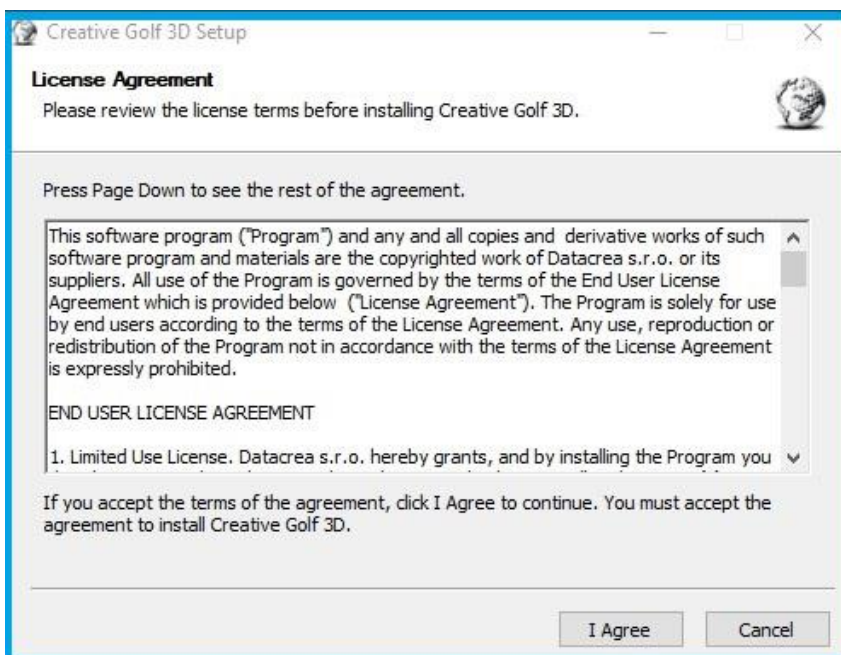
Creative Golf 3D Setup

License Agreement

Please review the license terms before installing Creative Golf 3D.

Press Page Down to see the rest of the agreement.

This software program ("Program") and any and all copies and derivative works of such software program and materials are the copyrighted work of Datacrea s.r.o. or its suppliers. All use of the Program is governed by the terms of the End User License Agreement which is provided below ("License Agreement"). The Program is solely for use by end users according to the terms of the License Agreement. Any use, reproduction or redistribution of the Program not in accordance with the terms of the License Agreement is expressly prohibited.

END USER LICENSE AGREEMENT

1. Limited Use License. Datacrea s.r.o. hereby grants, and by installing the Program you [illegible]

If you accept the terms of the agreement, click I Agree to continue. You must accept the agreement to install Creative Golf 3D.

I Agree

Cancel